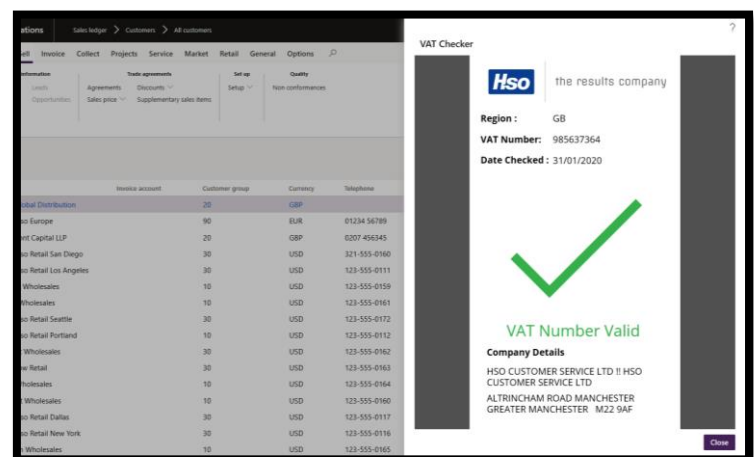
ations Sales ledger > Customers > All customers

ell Invoice Collect Projects Service Market Retail General Options

nformation | Trade agreements | Set up | Quality
Leads | Agreements | Discounts | Setup | Non conformances
Opportunities | Sales price | Supplementary sales items

| | Invoice account | Customer group | Currency | Telephone |
|---|---|---|---|---|
| lobal Distribution | | 20 | GBP | |
| so Europe | | 90 | EUR | 01234 56789 |
| ont Capital LLP | | 20 | GBP | 0207 456345 |
| so Retail San Diego | | 30 | USD | 321-555-0160 |
| so Retail Los Angeles | | 30 | USD | 123-555-0111 |
| Wholesales | | 10 | USD | 123-555-0159 |
| Wholesales | | 10 | USD | 123-555-0161 |
| so Retail Seattle | | 30 | USD | 123-555-0172 |
| so Retail Portland | | 30 | USD | 123-555-0112 |
| Wholesales | | 30 | USD | 123-555-0162 |
| w Retail | | 30 | USD | 123-555-0163 |
| holesales | | 10 | USD | 123-555-0164 |
| t Wholesales | | 10 | USD | 123-555-0160 |
| so Retail Dallas | | 10 | USD | 123-555-0117 |
| so Retail New York | | 30 | USD | 123-555-0116 |
| Wholesales | | 10 | USD | 123-555-0165 |

VAT Checker

?

Hso the results company

Region : GB
VAT Number: 985637364
Date Checked : 31/01/2020

VAT Number Valid

Company Details

HSO CUSTOMER SERVICE LTD !! HSO CUSTOMER SERVICE LTD

ALTRINCHAM ROAD MANCHESTER GREATER MANCHESTER M22 9AF

Close